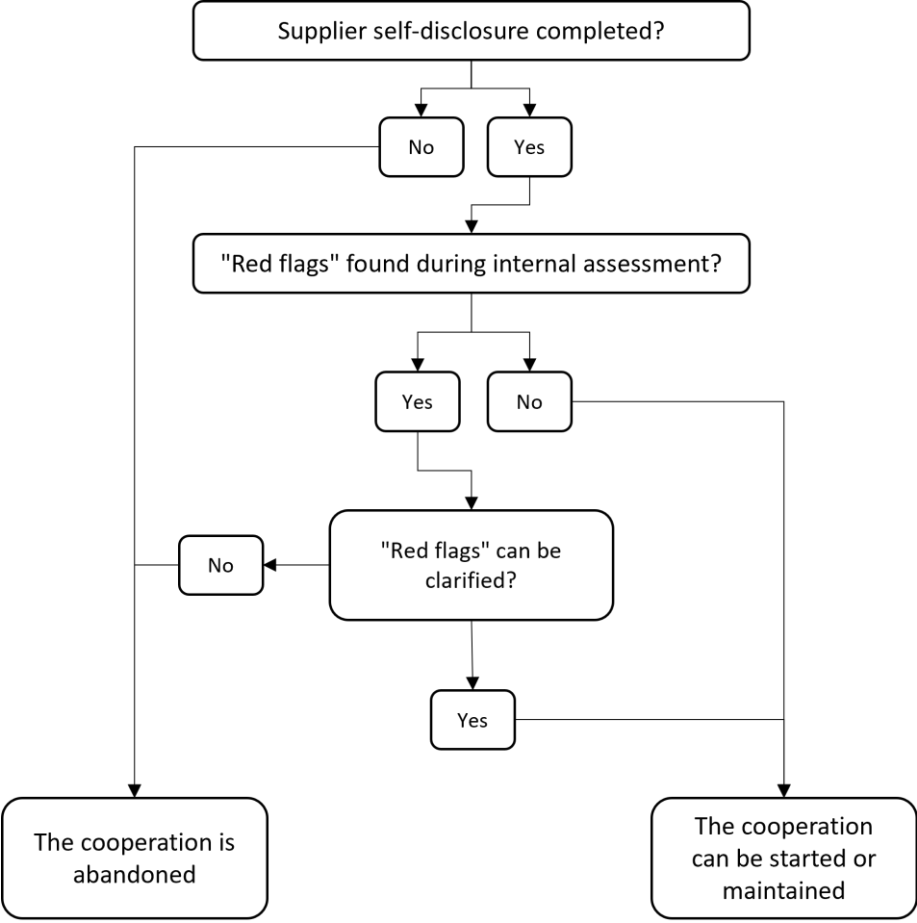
Supplier self-disclosure completed?

No

Yes

"Red flags" found during internal assessment?

Yes

No

No

"Red flags" can be clarified?

Yes

The cooperation is abandoned

The cooperation can be started or maintained